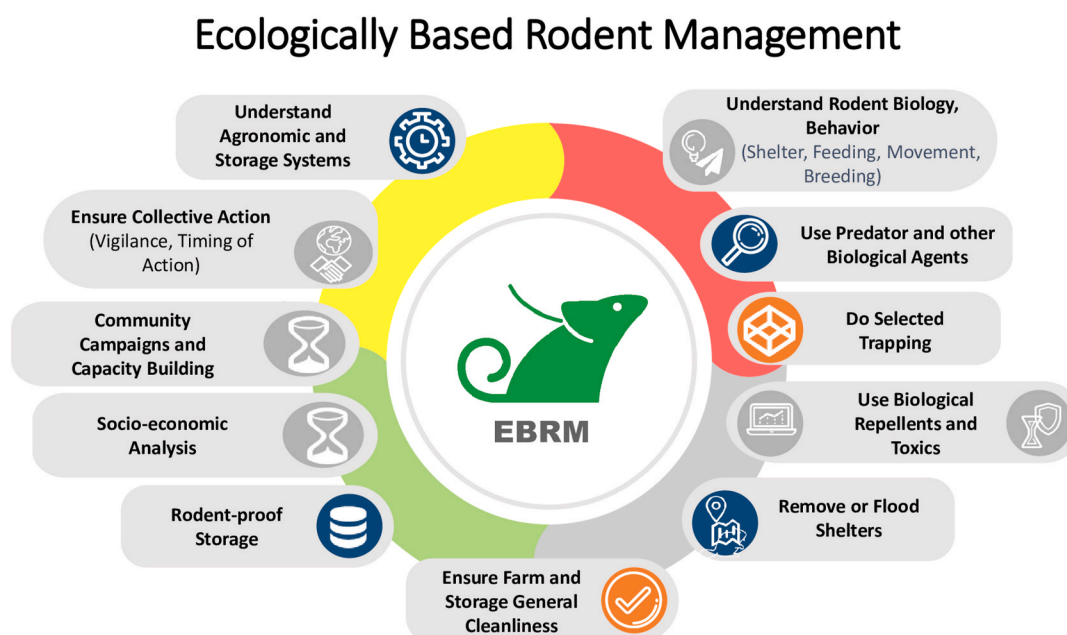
Ecologically Based Rodent Management

Understand Agronomic and Storage Systems

Ensure Collective Action (Vigilance, Timing of Action)

Community Campaigns and Capacity Building

Socio-economic Analysis

Rodent-proof Storage

Ensure Farm and Storage General Cleanliness

Understand Rodent Biology, Behavior (Shelter, Feeding, Movement, Breeding)

Use Predator and other Biological Agents

Do Selected Trapping

Use Biological Repellents and Toxics

Remove or Flood Shelters

EBRM